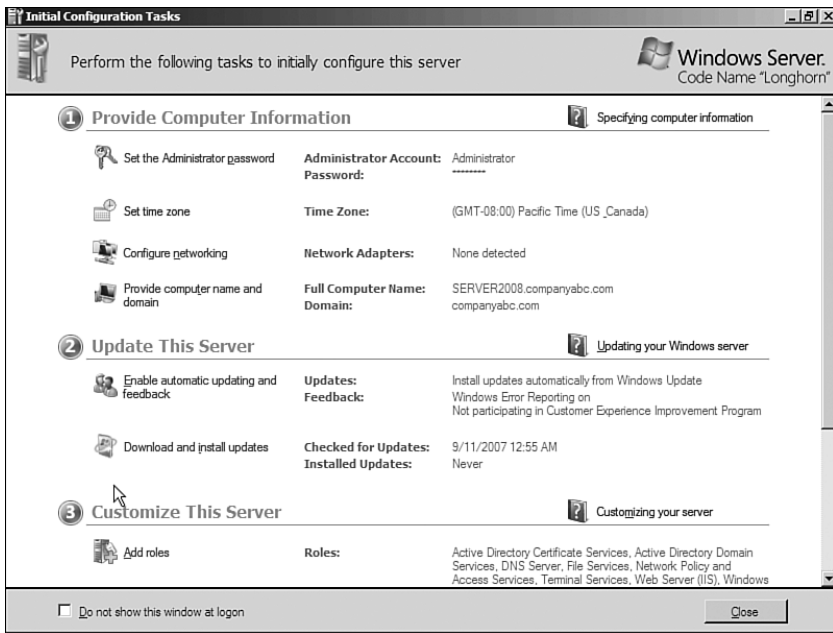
Initial Configuration Tasks

Perform the following tasks to initially configure this server

Windows Server. Code Name "Longhorn"

1 Provide Computer Information

Specifying computer information

Set the Administrator password

Administrator Account: Administrator
Password: --------

Set time zone

Time Zone: (GMT-08:00) Pacific Time (US ,Canada)

Configure networking

Network Adapters: None detected

Provide computer name and domain

Full Computer Name: SERVER2008.companyabc.com
Domain: companyabc.com

2 Update This Server

Updating your Windows server

Enable automatic updating and feedback

Updates: Install updates automatically from Windows Update
Feedback: Windows Error Reporting on
Not participating in Customer Experience Improvement Program

Download and install updates

Checked for Updates: 9/11/2007 12:55 AM
Installed Updates: Never

3 Customize This Server

Customizing your server

Add roles

Roles: Active Directory Certificate Services, Active Directory Domain Services, DNS Server, File Services, Network Policy and Access Services, Terminal Services, Web Server (IIS), Windows

Do not show this window at logon

Close